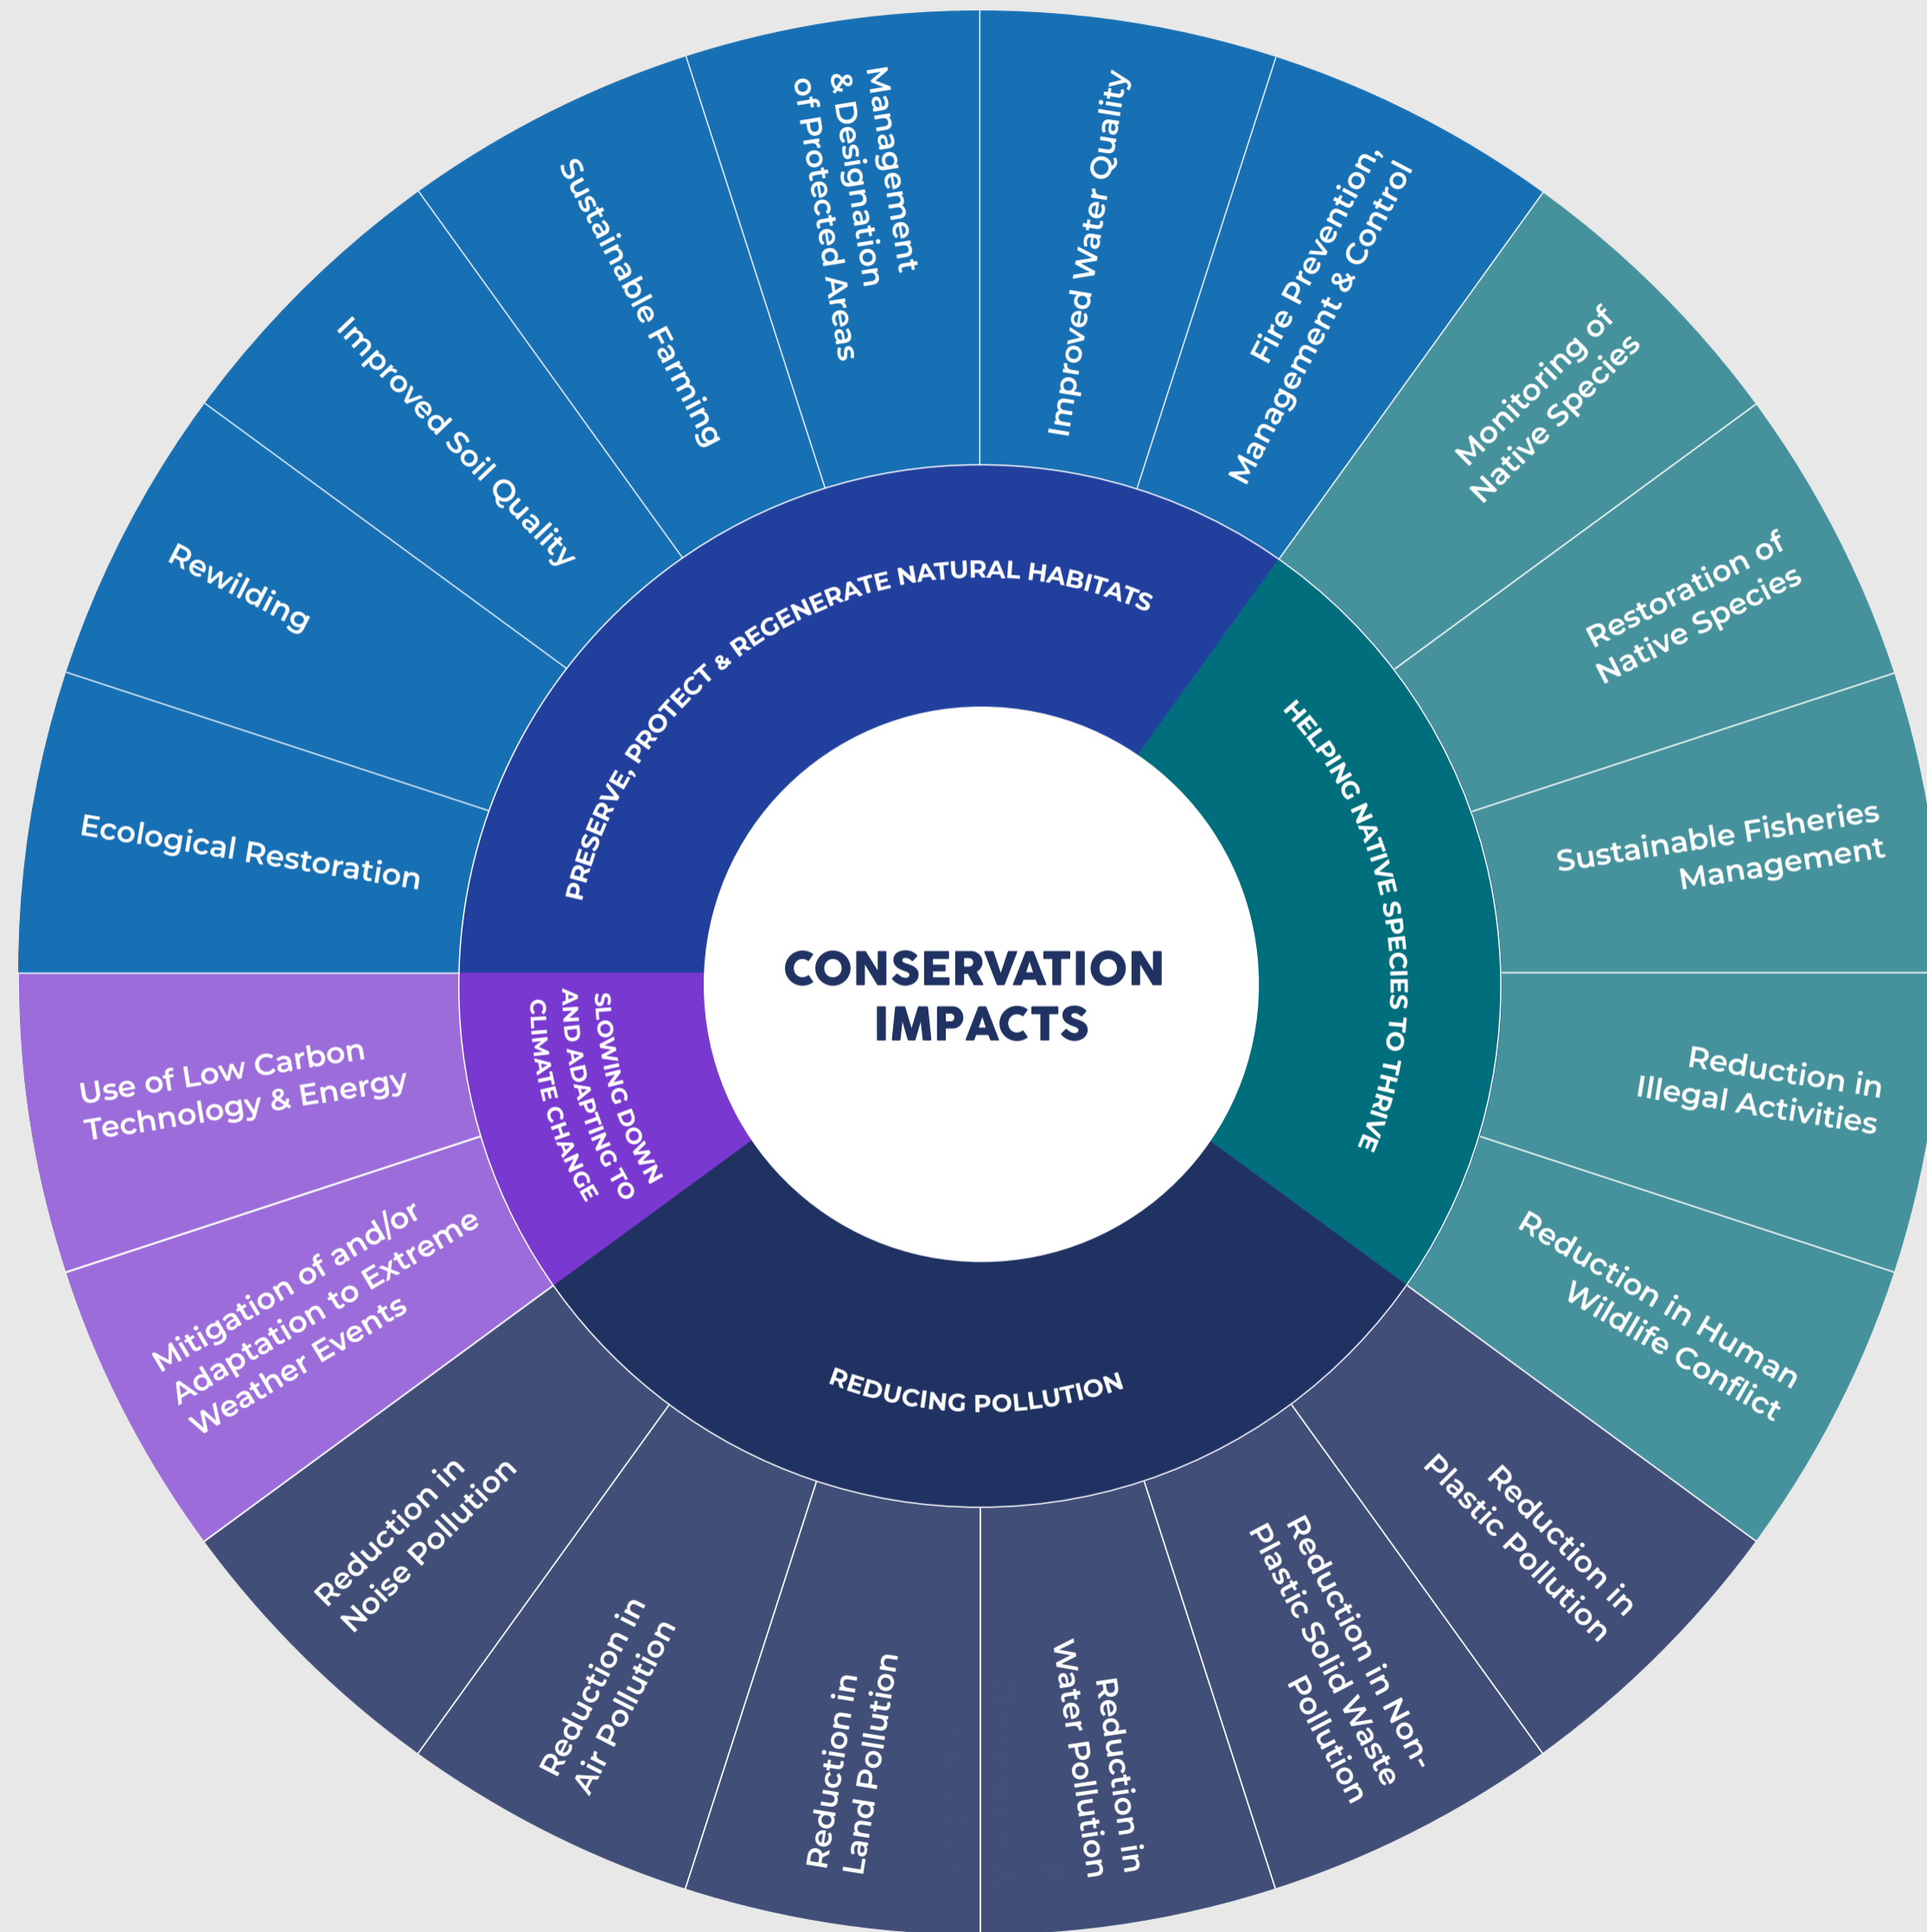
CONSERVATION IMPACTS

PRESERVE, PROTECT & REGENERATE NATURAL HABITATS

Ecological Restoration

Rewilding

Improved Soil Quality

Sustainable Farming

Management & Designation of Protected Areas

Improved Water Quality

Fire Prevention, Management & Control

HELPING NATIVE SPECIES TO THRIVE

Monitoring of Native Species

Restoration of Native Species

Sustainable Fisheries Management

Reduction in Illegal Activities

Reduction in Human Wildlife Conflict

REDUCING POLLUTION

Reduction in Plastic Pollution

Reduction in Non-Plastic Solid Waste Pollution

Reduction in Water Pollution

Reduction in Land Pollution

Reduction in Air Pollution

Reduction in Noise Pollution

SLOWING DOWN AND ADAPTING TO CLIMATE CHANGE

Mitigation of and/or Adaptation to Extreme Weather Events

Use of Low Carbon Technology & Energy